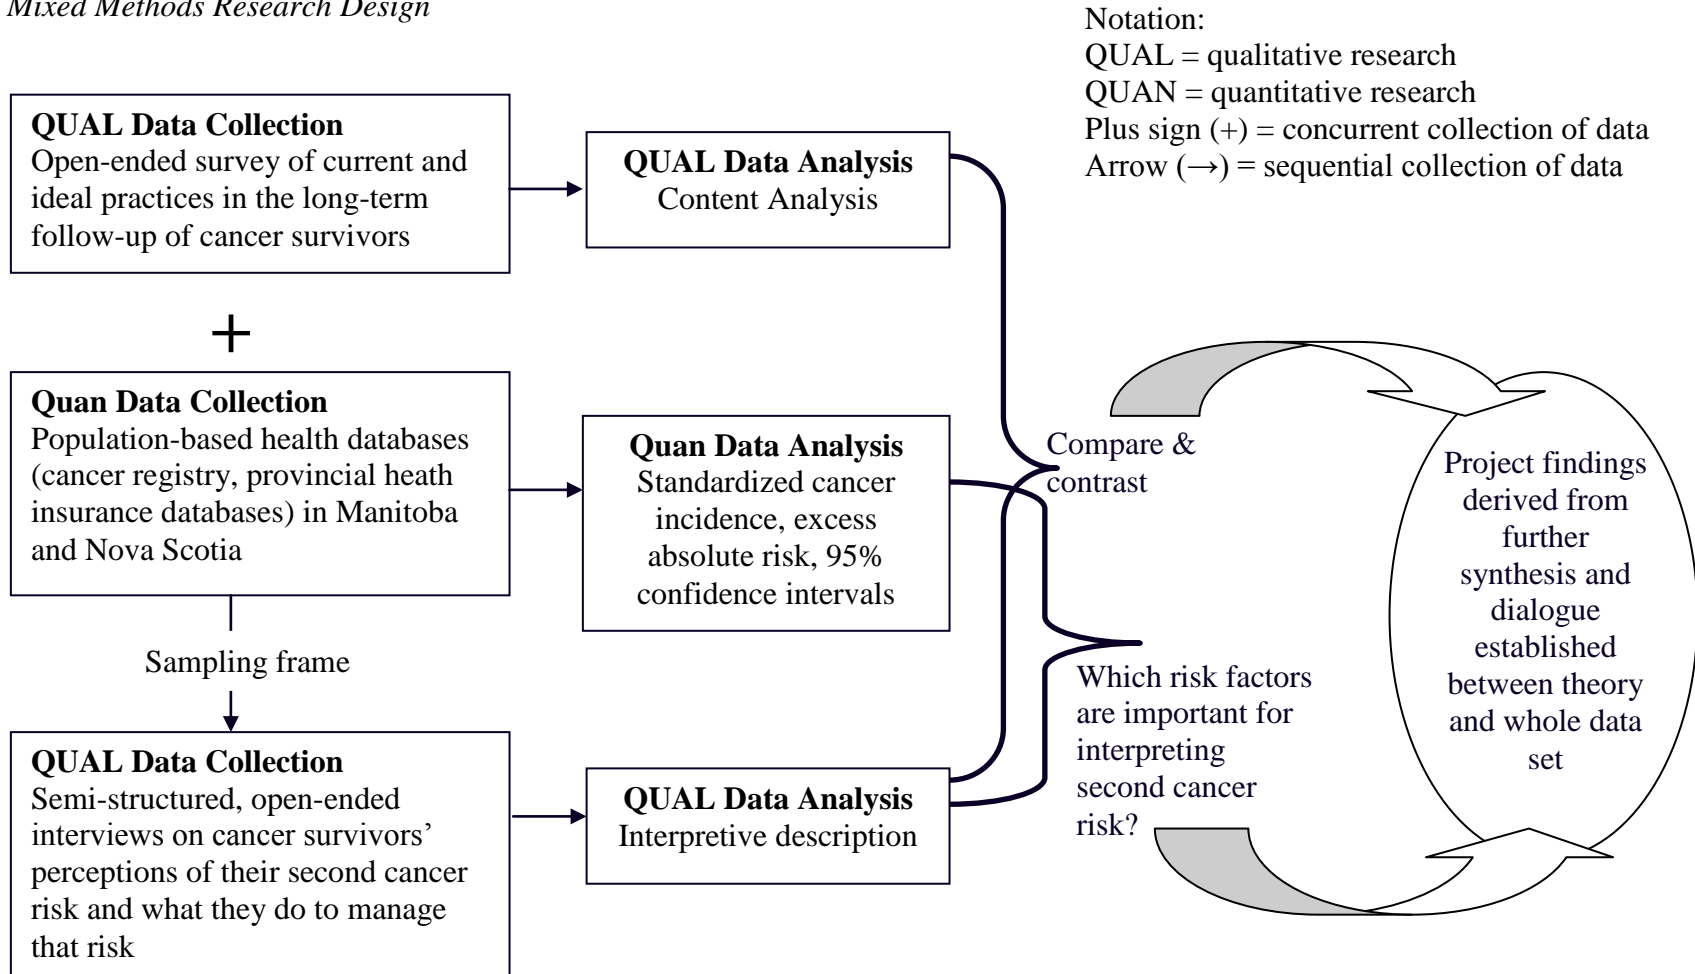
Mixed Methods Research Design

Notation:
QUAL = qualitative research
QUAN = quantitative research
Plus sign (+) = concurrent collection of data
Arrow (→) = sequential collection of data

**QUAL Data Collection**
Open-ended survey of current and ideal practices in the long-term follow-up of cancer survivors

**QUAL Data Analysis**
Content Analysis

+

**Quan Data Collection**
Population-based health databases (cancer registry, provincial heath insurance databases) in Manitoba and Nova Scotia

**Quan Data Analysis**
Standardized cancer incidence, excess absolute risk, 95% confidence intervals

Sampling frame

**QUAL Data Collection**
Semi-structured, open-ended interviews on cancer survivors' perceptions of their second cancer risk and what they do to manage that risk

**QUAL Data Analysis**
Interpretive description

Compare & contrast

Which risk factors are important for interpreting second cancer risk?

Project findings derived from further synthesis and dialogue established between theory and whole data set